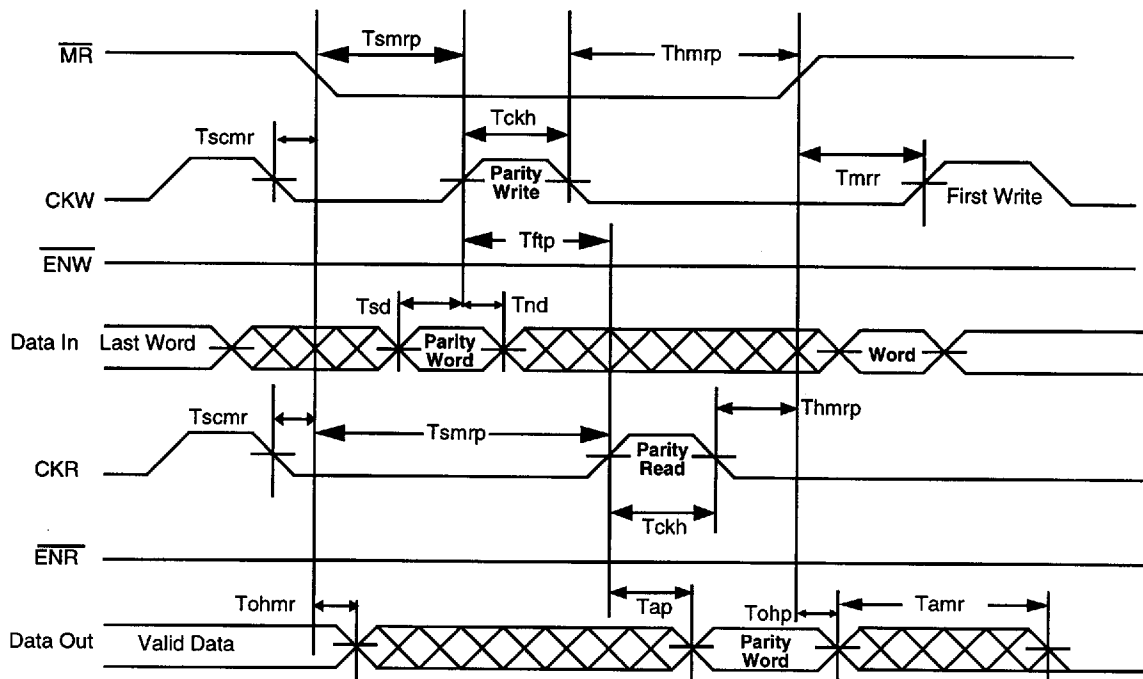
$\overline{MR}$

Tsmrp

Thmrp

Tscmr

Tckh

CKW

Parity Write

Tmrr

First Write

Tftp

$\overline{ENW}$

Tsd

Tnd

Data In

Last Word

Parity Word

Word

Tscmr

Tsmrp

Thmrp

CKR

Parity Read

Tckh

$\overline{ENR}$

Tohmr

Tap

Tohp

Tamr

Data Out

Valid Data

Parity Word